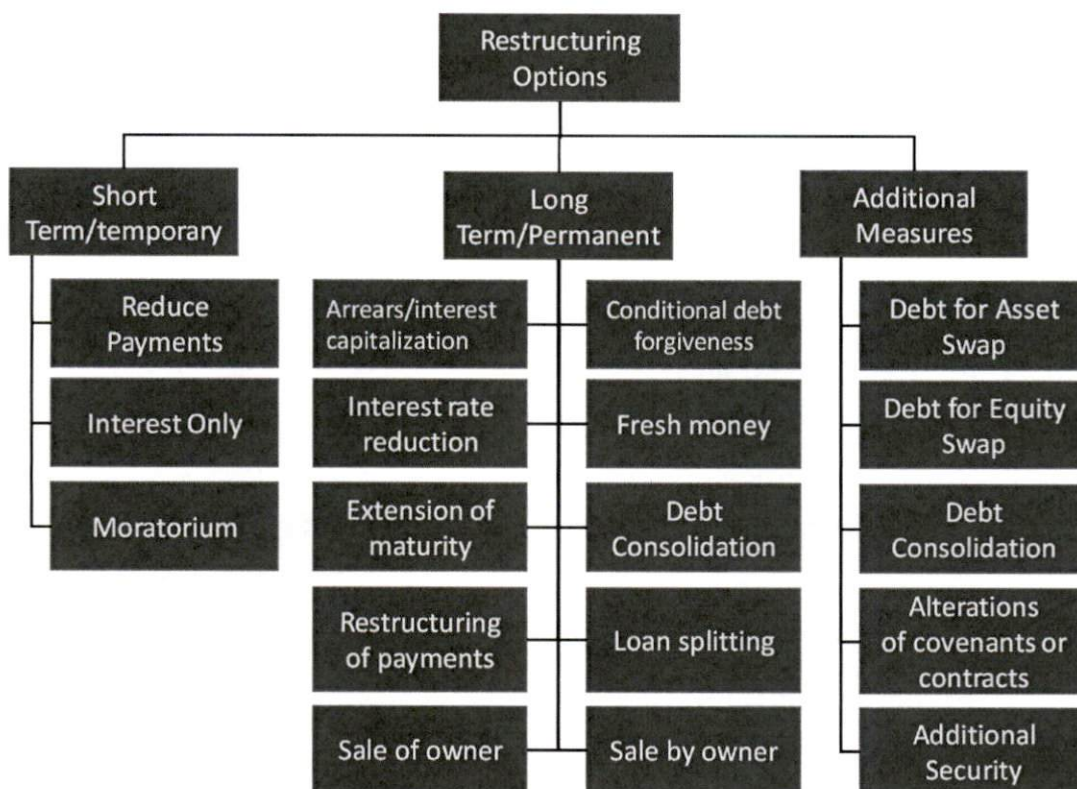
Restructuring Options

Short Term/temporary

Reduce Payments

Interest Only

Moratorium

Long Term/Permanent

Arrears/interest capitalization

Conditional debt forgiveness

Interest rate reduction

Fresh money

Extension of maturity

Debt Consolidation

Restructuring of payments

Loan splitting

Sale of owner

Sale by owner

Additional Measures

Debt for Asset Swap

Debt for Equity Swap

Debt Consolidation

Alterations of covenants or contracts

Additional Security